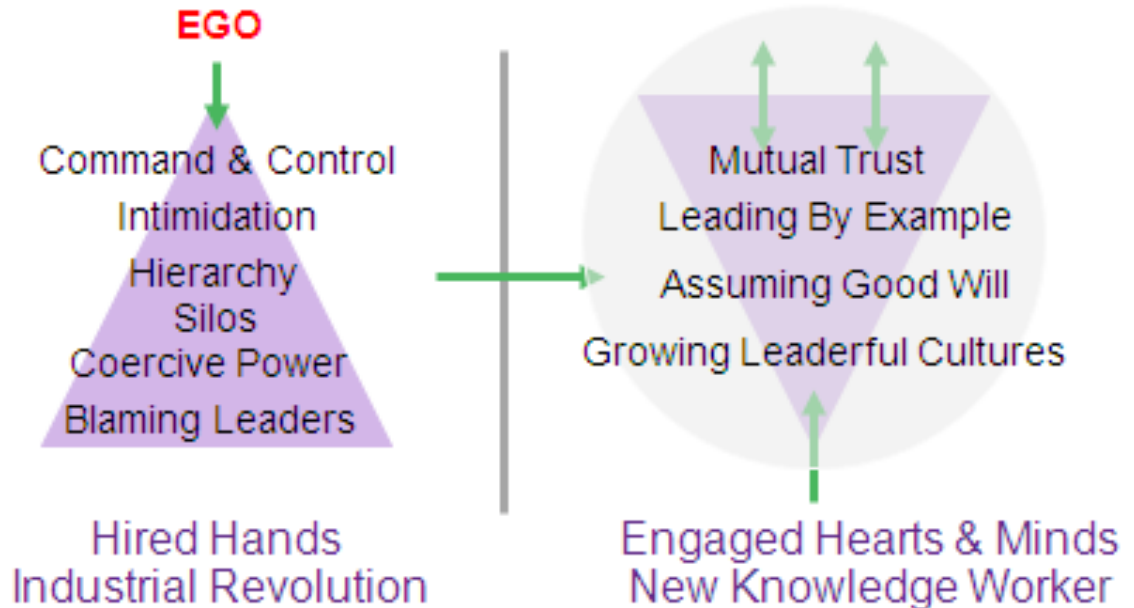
EGO

Command & Control
Intimidation
Hierarchy
Silos
Coercive Power
Blaming Leaders

Hired Hands
Industrial Revolution

Mutual Trust
Leading By Example
Assuming Good Will
Growing Leaderful Cultures

Engaged Hearts & Minds
New Knowledge Worker